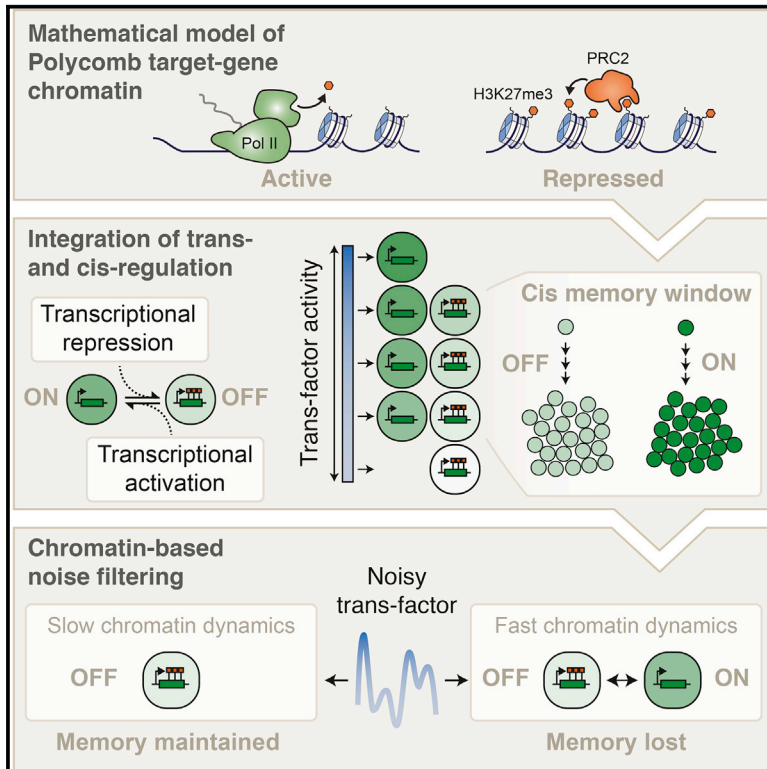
Mathematical model of Polycomb target-gene chromatin

Pol II

PRC2

H3K27me3

Active

Repressed

Integration of trans- and cis-regulation

Transcriptional repression

ON

OFF

Transcriptional activation

Trans-factor activity

Cis memory window

OFF

ON

Chromatin-based noise filtering

Noisy trans-factor

Slow chromatin dynamics

OFF

Memory maintained

Fast chromatin dynamics

OFF

ON

Memory lost